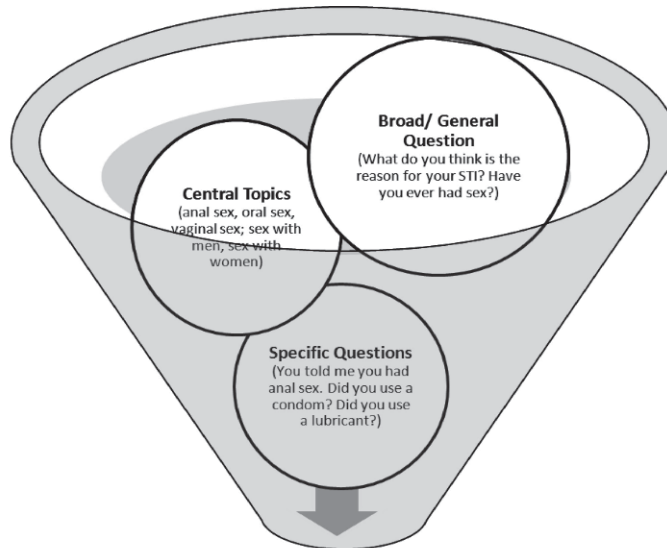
Broad/ General Question
(What do you think is the reason for your STI? Have you ever had sex?)

Central Topics
(anal sex, oral sex, vaginal sex; sex with men, sex with women)

Specific Questions
(You told me you had anal sex. Did you use a condom? Did you use a lubricant?)